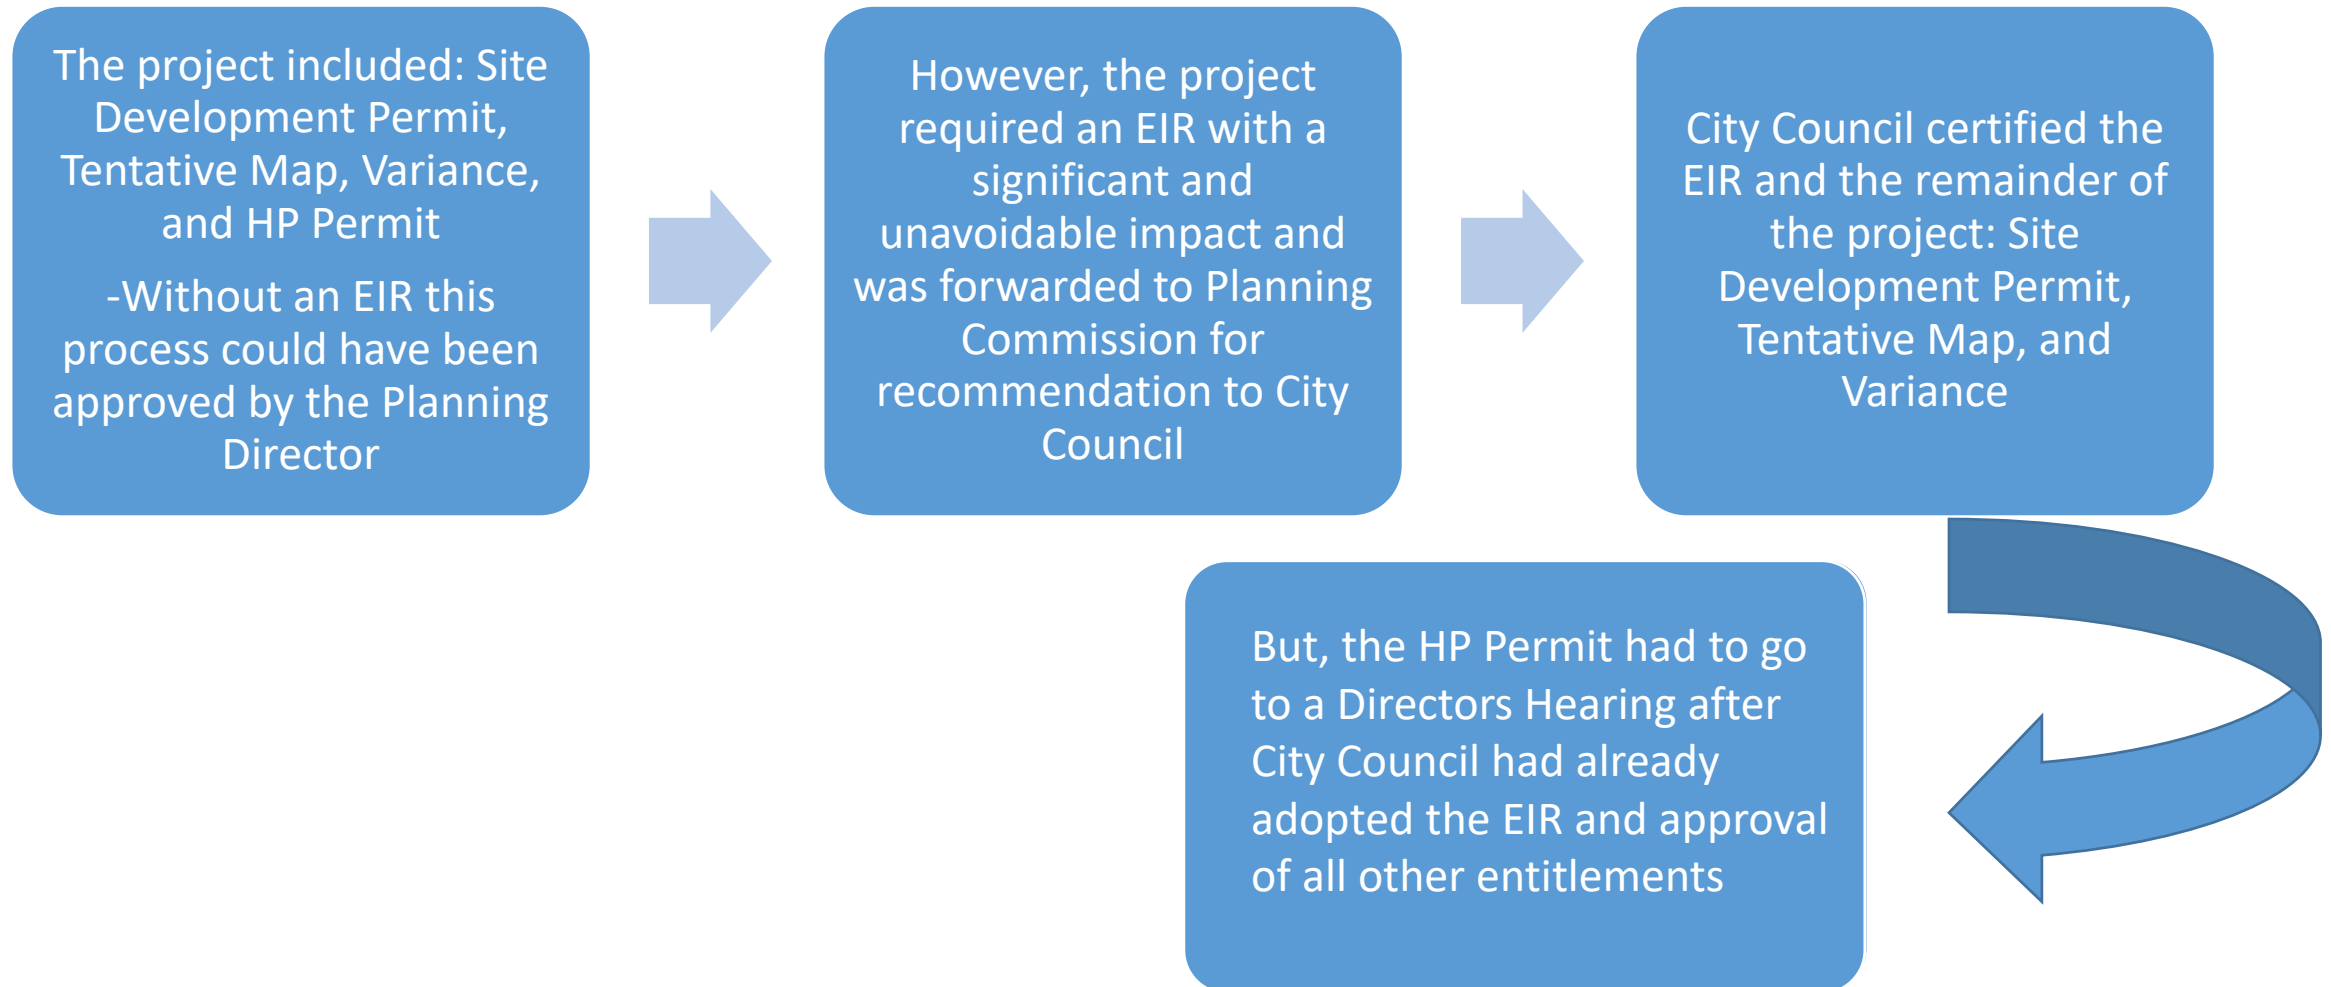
The project included: Site Development Permit, Tentative Map, Variance, and HP Permit

-Without an EIR this process could have been approved by the Planning Director

However, the project required an EIR with a significant and unavoidable impact and was forwarded to Planning Commission for recommendation to City Council

City Council certified the EIR and the remainder of the project: Site Development Permit, Tentative Map, and Variance

But, the HP Permit had to go to a Directors Hearing after City Council had already adopted the EIR and approval of all other entitlements